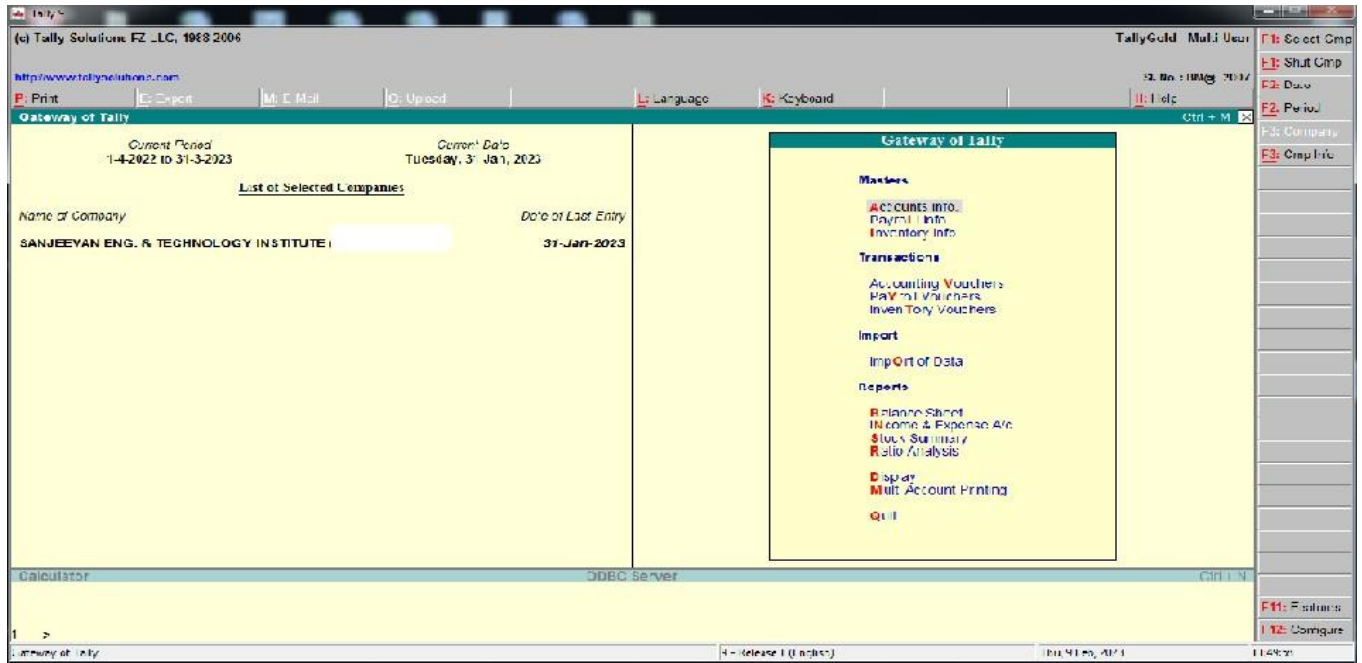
Tally 9

(c) Tally Solutions FZ LLC, 1988 2006

TallyGold Multi User

http://www.tallysolutions.com

P: Print
E: Export
M: E-Mail
O: Upload
L: Language
K: Keyboard
H: Help

Gateway of Tally
Ctrl + M

Current Period
1-4-2022 to 31-3-2023

Current Date
Tuesday, 31 Jan, 2023

List of Selected Companies

Name of Company
Date of Last Entry

SANJEEVAN ENG. & TECHNOLOGY INSTITUTE (
31-Jan-2023

Gateway of Tally

Masters

Accounts Info.
Payroll Info.
Inventory Info.

Transactions

Accounting Vouchers
PaYroll Vouchers
InvenTory Vouchers

Import

ImpOrt of Data

Reports

Balance Sheet
INcome & Expense A/c
Stock Summary
Ratio Analysis

Display
Mult Account Printing

Quit

Calculator
ODBC Server
Ctrl + N

1 >

Gateway of Tally
Release 1 (English)
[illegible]

F1: Select Cmp
F1: Shut Cmp
F2: Date
F2: Period
F3: Company
F3: Cmp Info
F11: Features
F12: Configure